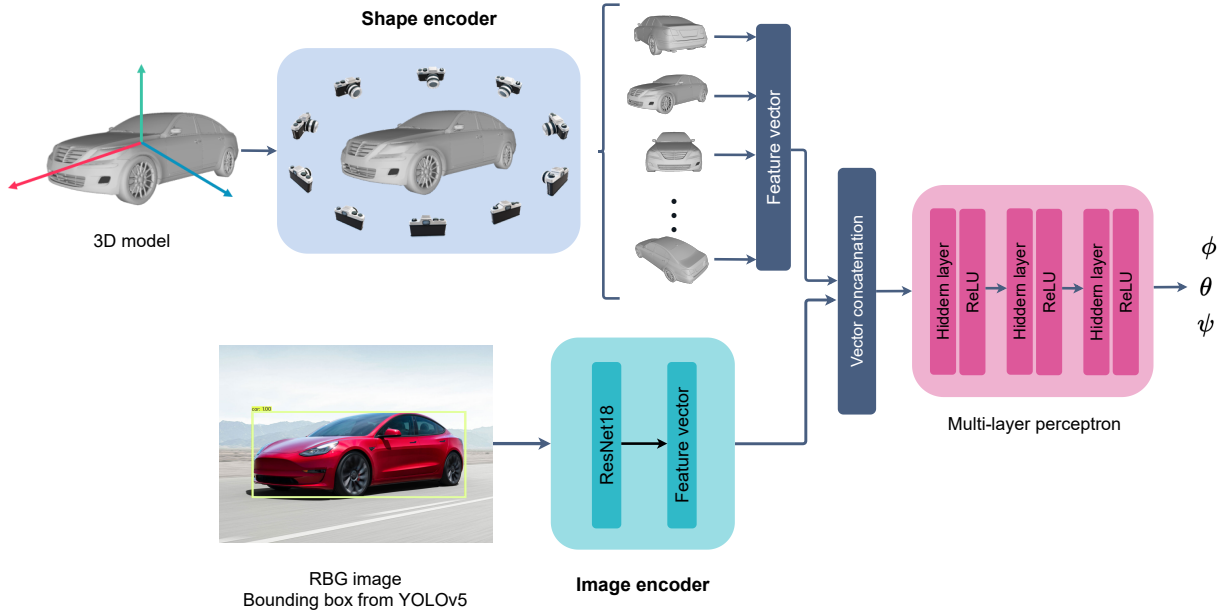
Shape encoder

3D model

Feature vector

Vector concatenation

Hiddern layer
ReLU
Hiddern layer
ReLU
Hiddern layer
ReLU

$\phi$
$\theta$
$\psi$

Multi-layer perceptron

car: 1.00

ResNet18
Feature vector

RBG image
Bounding box from YOLOv5

Image encoder